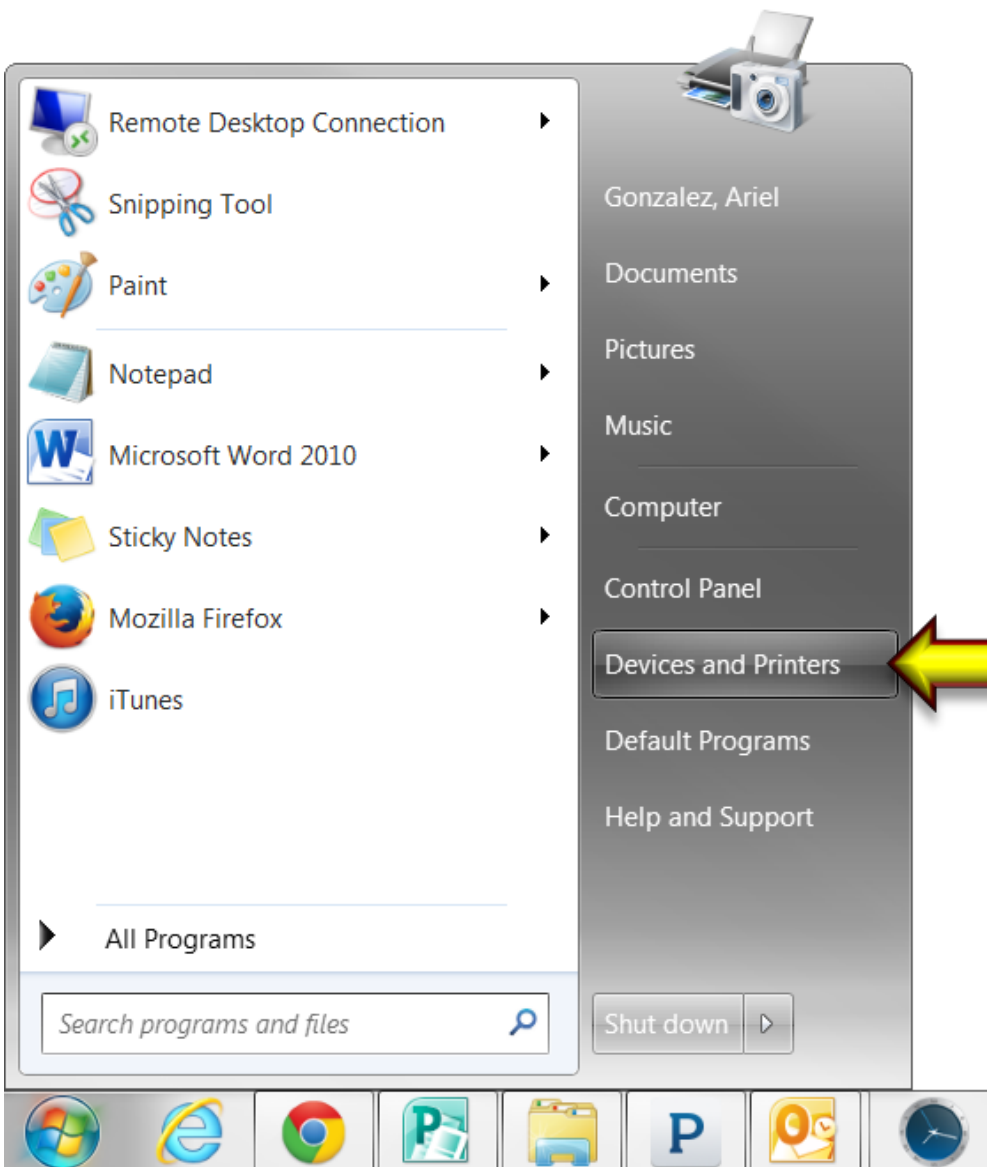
Remote Desktop Connection
Snipping Tool
Paint
Notepad
Microsoft Word 2010
Sticky Notes
Mozilla Firefox
iTunes
All Programs
Search programs and files

Gonzalez, Ariel
Documents
Pictures
Music
Computer
Control Panel
Devices and Printers
Default Programs
Help and Support
Shut down